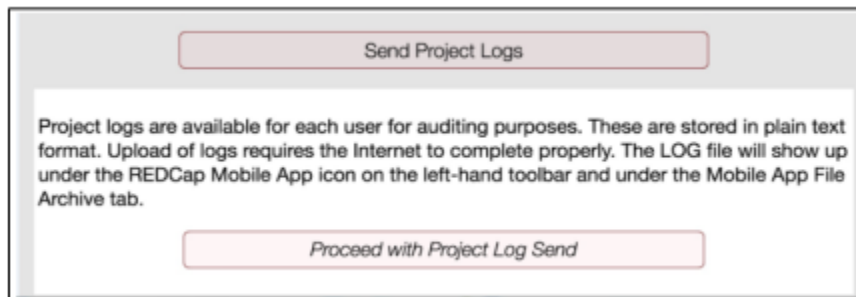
Send Project Logs

Project logs are available for each user for auditing purposes. These are stored in plain text format. Upload of logs requires the Internet to complete properly. The LOG file will show up under the REDCap Mobile App icon on the left-hand toolbar and under the Mobile App File Archive tab.

Proceed with Project Log Send